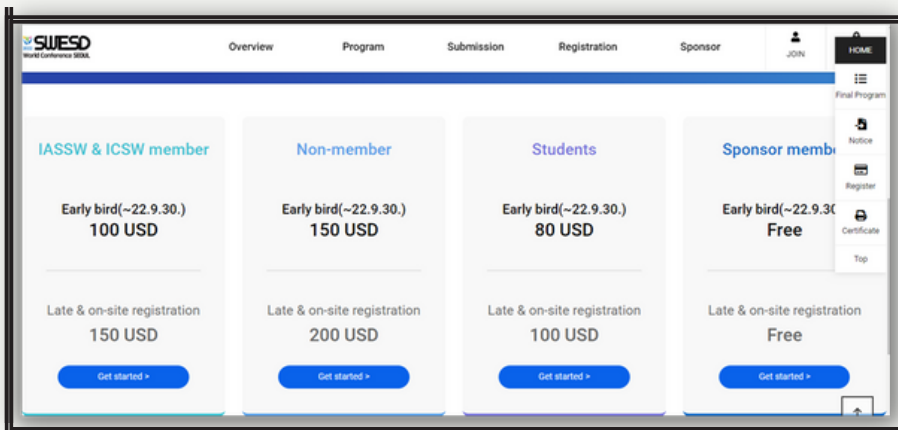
SWESD
World Conference SEOUL

Overview Program Submission Registration Sponsor JOIN

HOME
Final Program
Notice
Register
Certificate
Top

IASSW & ICSW member
Early bird(~22.9.30.)
100 USD
Late & on-site registration
150 USD
Get started >

Non-member
Early bird(~22.9.30.)
150 USD
Late & on-site registration
200 USD
Get started >

Students
Early bird(~22.9.30.)
80 USD
Late & on-site registration
100 USD
Get started >

Sponsor memb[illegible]
Early bird(~22.9.30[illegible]
Free
Late & on-site registration
Free
Get started >